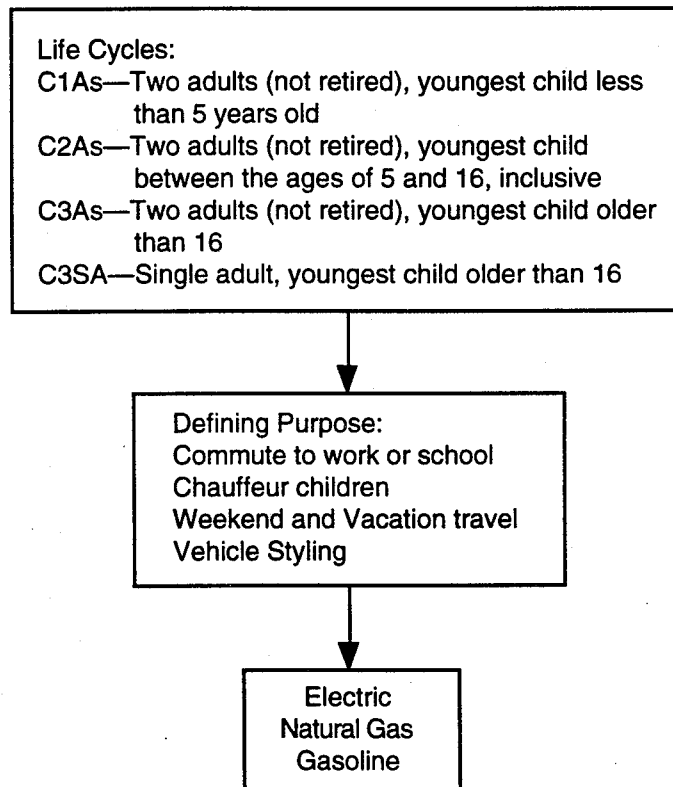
Life Cycles:
C1As—Two adults (not retired), youngest child less than 5 years old
C2As—Two adults (not retired), youngest child between the ages of 5 and 16, inclusive
C3As—Two adults (not retired), youngest child older than 16
C3SA—Single adult, youngest child older than 16

Defining Purpose:
Commute to work or school
Chauffeur children
Weekend and Vacation travel
Vehicle Styling

Electric
Natural Gas
Gasoline